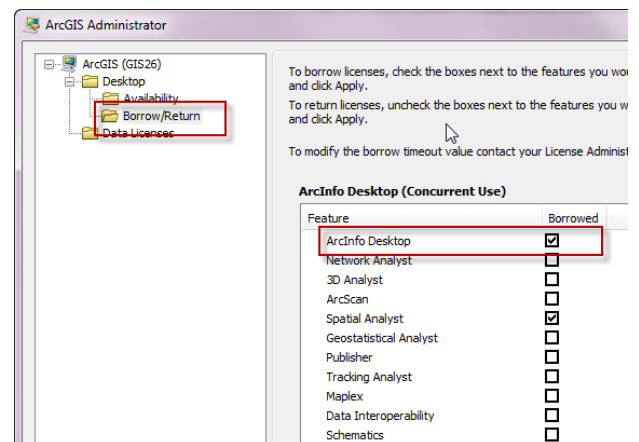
ArcGIS Administrator

ArcGIS (GIS26)
Desktop
Availability
Borrow/Return
Data Licenses

To borrow licenses, check the boxes next to the features you wo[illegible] and click Apply.

To return licenses, uncheck the boxes next to the features you w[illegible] and click Apply.

To modify the borrow timeout value contact your License Administ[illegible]

ArcInfo Desktop (Concurrent Use)

| Feature | Borrowed |
|---|---|
| ArcInfo Desktop | ☑ |
| Network Analyst | ☐ |
| 3D Analyst | ☐ |
| ArcScan | ☐ |
| Spatial Analyst | ☑ |
| Geostatistical Analyst | ☐ |
| Publisher | ☐ |
| Tracking Analyst | ☐ |
| Maplex | ☐ |
| Data Interoperability | ☐ |
| Schematics | ☐ |